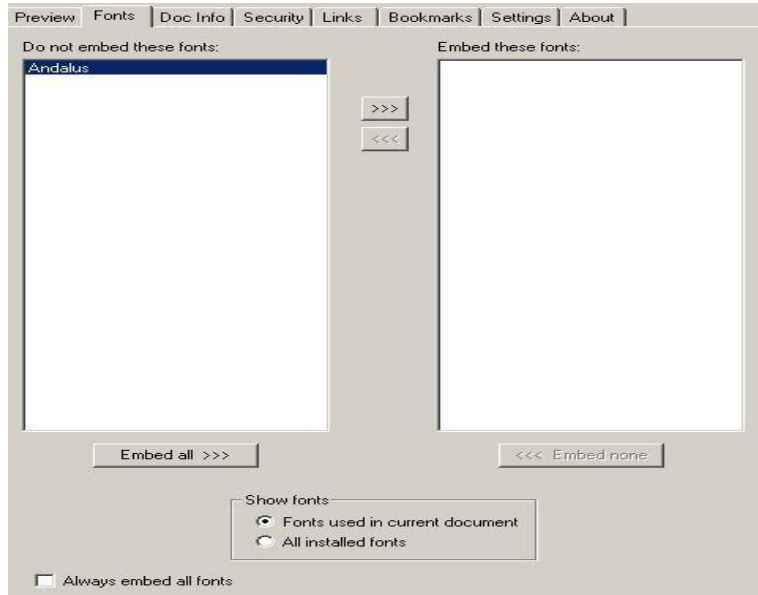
Preview | Fonts | Doc Info | Security | Links | Bookmarks | Settings | About

Do not embed these fonts:

Andalus

>>>

<<<

Embed these fonts:

Embed all >>>

<<< Embed none

Show fonts

Fonts used in current document

All installed fonts

Always embed all fonts